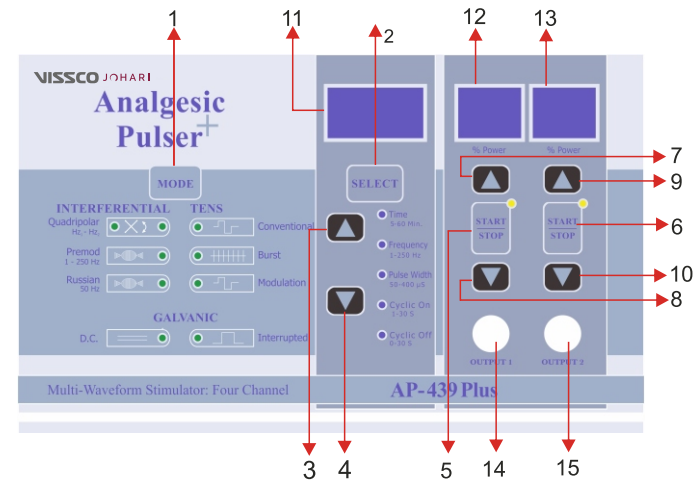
1
11
2
12
13
VISSCO JOHARI
Analgesic Pulser+
MODE
SELECT
% Power
% Power
7
9
6
10
8
INTERFERENTIAL
TENS
Quadripolar Hz. - Hz.
Conventional
Premod 1 - 250 Hz
Burst
Russian 50 Hz
Modulation
GALVANIC
D.C.
Interrupted
Time 5-60 Min.
Frequency 1-250 Hz
Pulse Width 50-400 μS
Cyclic On 1-30 S
Cyclic Off 0-30 S
START STOP
START STOP
OUTPUT 1
OUTPUT 2
Multi-Waveform Stimulator: Four Channel
AP-439 Plus
3
4
5
14
15